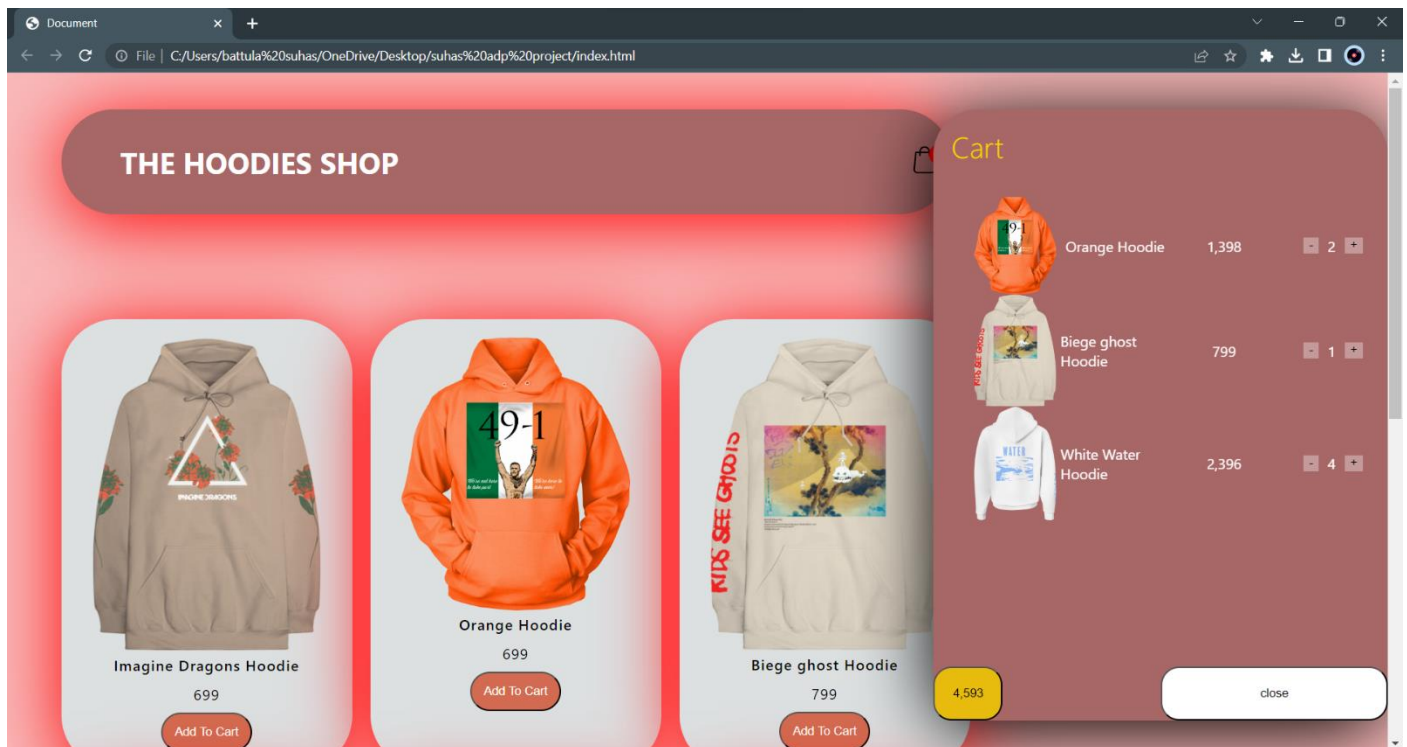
Document

File | C:/Users/battula%20suhas/OneDrive/Desktop/suhas%20adp%20project/index.html

THE HOODIES SHOP

Imagine Dragons Hoodie
699
Add To Cart

49-1
Orange Hoodie
699
Add To Cart

KIDS SEE GHOSTS
Biege ghost Hoodie
799
Add To Cart

Cart

Orange Hoodie 1,398 - 2 +

Biege ghost Hoodie 799 - 1 +

White Water Hoodie 2,396 - 4 +

4,593

close